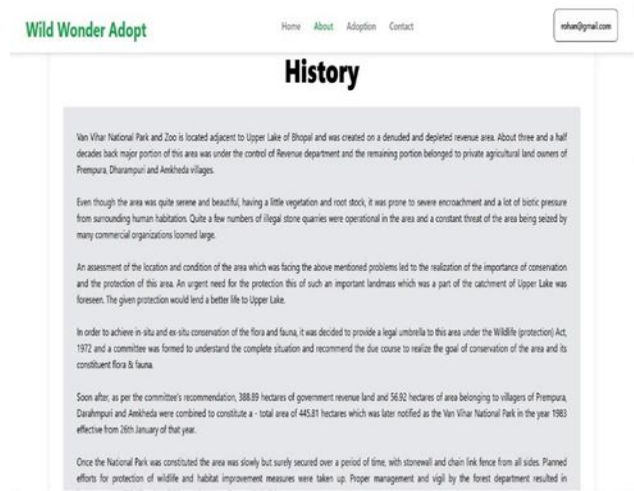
Wild Wonder Adopt

Home About Adoption Contact

rohan@gmail.com

History

Van Vihar National Park and Zoo is located adjacent to Upper Lake of Bhopal and was created on a denuded and depleted revenue area. About three and a half decades back major portion of this area was under the control of Revenue department and the remaining portion belonged to private agricultural land owners of Prempura, Dharampuri and Amkheda villages.

Even though the area was quite serene and beautiful, having a little vegetation and root stock, it was prone to severe encroachment and a lot of biotic pressure from surrounding human habitation. Quite a few numbers of illegal stone quarries were operational in the area and a constant threat of the area being seized by many commercial organizations loomed large.

An assessment of the location and condition of the area which was facing the above mentioned problems led to the realization of the importance of conservation and the protection of this area. An urgent need for the protection this of such an important landmass which was a part of the catchment of Upper Lake was foreseen. The given protection would lend a better life to Upper Lake.

In order to achieve in-situ and ex-situ conservation of the flora and fauna, it was decided to provide a legal umbrella to this area under the Wildlife (protection) Act, 1972 and a committee was formed to understand the complete situation and recommend the due course to realize the goal of conservation of the area and its constituent flora & fauna.

Soon after, as per the committee's recommendation, 388.89 hectares of government revenue land and 56.92 hectares of area belonging to villagers of Prempura, Darahmpuri and Amkheda were combined to constitute a - total area of 445.81 hectares which was later notified as the Van Vihar National Park in the year 1983 effective from 26th January of that year.

Once the National Park was constituted the area was slowly but surely secured over a period of time, with stonewall and chain link fence from all sides. Planned efforts for protection of wildlife and habitat improvement measures were taken up. Proper management and vigil by the forest department resulted in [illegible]